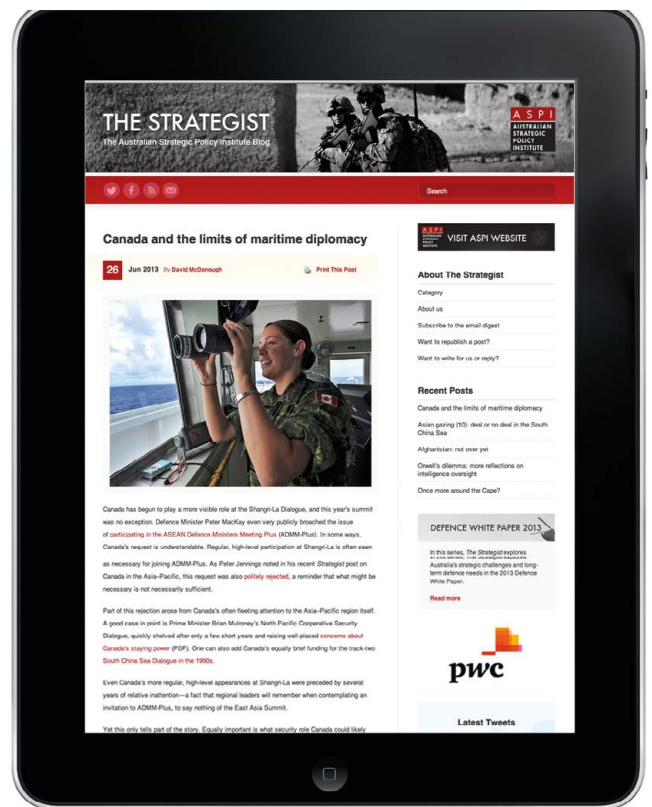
THE STRATEGIST
The Australian Strategic Policy Institute Blog

ASPI
AUSTRALIAN STRATEGIC POLICY INSTITUTE

Search

Canada and the limits of maritime diplomacy

26 Jun 2013 By David McDonough

Print This Post

Canada has begun to play a more visible role at the Shangri-La Dialogue, and this year's summit was no exception. Defence Minister Peter MacKay even very publicly broached the issue of participating in the ASEAN Defence Ministers Meeting Plus (ADMM-Plus). In some ways, Canada's request is understandable. Regular, high-level participation at Shangri-La is often seen as necessary for joining ADMM-Plus. As Peter Jennings noted in his recent Strategist post on Canada in the Asia–Pacific, this request was also politely rejected, a reminder that what might be necessary is not necessarily sufficient.

Part of this rejection arose from Canada's often fleeting attention to the Asia–Pacific region itself. A good case in point is Prime Minister Brian Mulroney's North Pacific Cooperative Security Dialogue, quickly shelved after only a few short years and raising well-placed concerns about Canada's staying power (PDF). One can also add Canada's equally brief funding for the track-two South China Sea Dialogue in the 1990s.

Even Canada's more regular, high-level appearances at Shangri-La were preceded by several years of relative inattention—a fact that regional leaders will remember when contemplating an invitation to ADMM-Plus, to say nothing of the East Asia Summit.

Yet this only tells part of the story. Equally important is what security role Canada could likely

VISIT ASPI WEBSITE

About The Strategist
Category
About us
Subscribe to the email digest
Want to republish a post?
Want to write for us or reply?

Recent Posts
Canada and the limits of maritime diplomacy
Asian gazing (10): deal or no deal in the South China Sea
Afghanistan: not over yet
Orwell's dilemma: more reflections on intelligence oversight
Once more around the Cape?

DEFENCE WHITE PAPER 2013
In this series, The Strategist explores Australia's strategic challenges and long-term defence needs in the 2013 Defence White Paper.
Read more

pwc

Latest Tweets